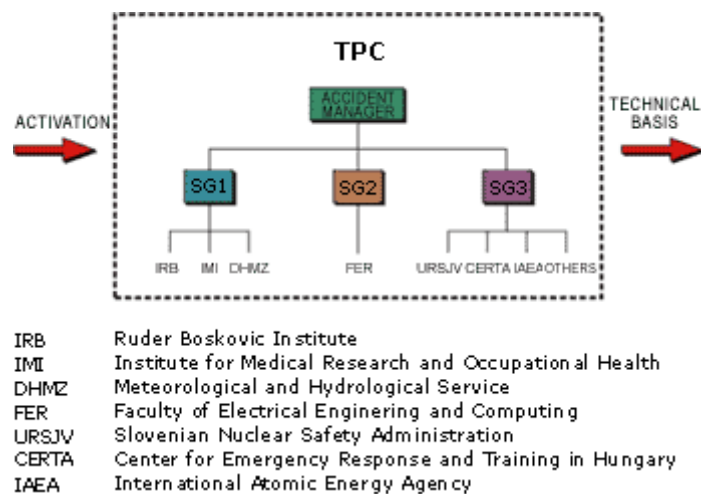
TPC

ACTIVATION

ACCIDENT MANAGER

TECHNICAL BASIS

SG1

SG2

SG3

IRB IMI DHMZ

FER

URSJV CERTA IAEA OTHERS

| | |
|---|---|
| IRB | Ruder Boskovic Institute |
| IMI | Institute for Medical Research and Occupational Health |
| DHMZ | Meteorological and Hydrological Service |
| FER | Faculty of Electrical Enginering and Computing |
| URSJV | Slovenian Nuclear Safety Administration |
| CERTA | Center for Emergency Response and Training in Hungary |
| IAEA | International Atomic Energy Agency |